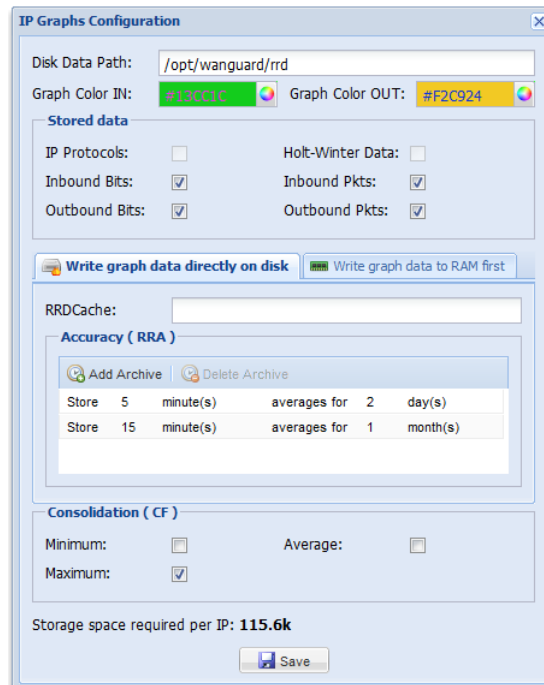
IP Graphs Configuration

Disk Data Path: /opt/wanguard/rrd

Graph Color IN: #13CC1C

Graph Color OUT: #F2C924

Stored data

IP Protocols:

Holt-Winter Data:

Inbound Bits:

Inbound Pkts:

Outbound Bits:

Outbound Pkts:

Write graph data directly on disk

Write graph data to RAM first

RRDCache:

Accuracy ( RRA )

Add Archive

Delete Archive

| Store | 5 | minute(s) | averages for | 2 | day(s) |
|---|---|---|---|---|---|
| Store | 15 | minute(s) | averages for | 1 | month(s) |

Consolidation ( CF )

Minimum:

Average:

Maximum:

Storage space required per IP: 115.6k

Save